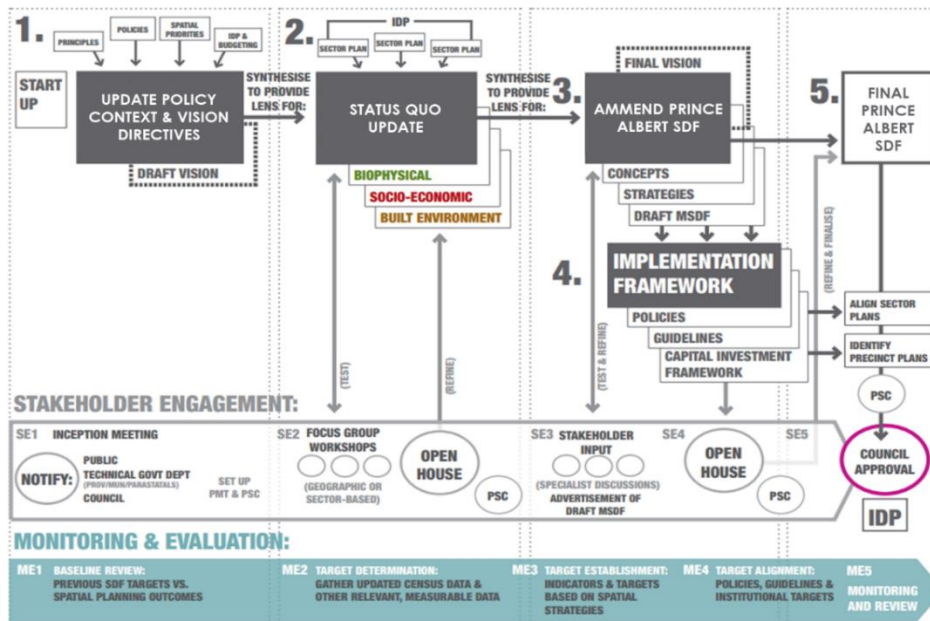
1.

PRINCIPLES

POLICIES

SPATIAL PRIORITIES

IDP & BUDGETING

START UP

UPDATE POLICY CONTEXT & VISION DIRECTIVES

DRAFT VISION

SYNTHESISE TO PROVIDE LENS FOR:

2.

IDP

SECTOR PLAN

SECTOR PLAN

SECTOR PLAN

STATUS QUO UPDATE

BIOPHYSICAL

SOCIO-ECONOMIC

BUILT ENVIRONMENT

SYNTHESISE TO PROVIDE LENS FOR:

3.

FINAL VISION

AMMEND PRINCE ALBERT SDF

CONCEPTS

STRATEGIES

DRAFT MSDF

4.

IMPLEMENTATION FRAMEWORK

POLICIES

GUIDELINES

CAPITAL INVESTMENT FRAMEWORK

5.

FINAL PRINCE ALBERT SDF

(REFINE & FINALISE)

ALIGN SECTOR PLANS

IDENTIFY PRECINCT PLANS

PSC

(TEST)

(REFINE)

(TEST & REFINE)

STAKEHOLDER ENGAGEMENT:

SE1 INCEPTION MEETING

NOTIFY:

PUBLIC

TECHNICAL GOVT DEPT (PROV/MUN/PARASTATALS)

COUNCIL

SET UP PMT & PSC

SE2 FOCUS GROUP WORKSHOPS

(GEOGRAPHIC OR SECTOR-BASED)

OPEN HOUSE

PSC

SE3 STAKEHOLDER INPUT

(SPECIALIST DISCUSSIONS)

ADVERTISEMENT OF DRAFT MSDF

SE4

OPEN HOUSE

PSC

SE5

COUNCIL APPROVAL

IDP

MONITORING & EVALUATION:

ME1 BASELINE REVIEW: PREVIOUS SDF TARGETS VS. SPATIAL PLANNING OUTCOMES

ME2 TARGET DETERMINATION: GATHER UPDATED CENSUS DATA & OTHER RELEVANT, MEASURABLE DATA

ME3 TARGET ESTABLISHMENT: INDICATORS & TARGETS BASED ON SPATIAL STRATEGIES

ME4 TARGET ALIGNMENT: POLICIES, GUIDELINES & INSTITUTIONAL TARGETS

ME5 MONITORING AND REVIEW